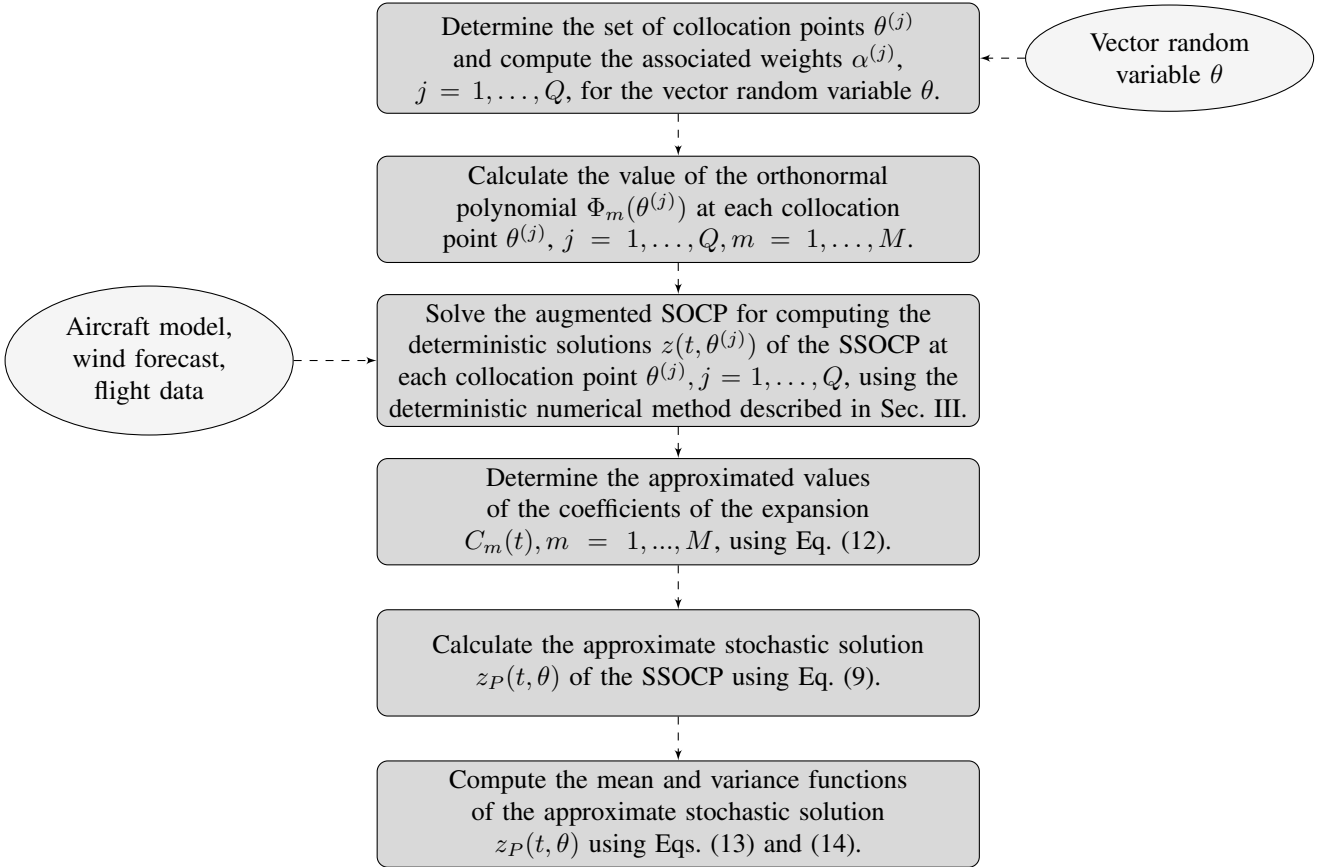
Determine the set of collocation points $\theta^{(j)}$ and compute the associated weights $\alpha^{(j)}$, $j = 1, \ldots, Q$, for the vector random variable $\theta$.

Vector random variable $\theta$

Calculate the value of the orthonormal polynomial $\Phi_m(\theta^{(j)})$ at each collocation point $\theta^{(j)}$, $j = 1, \ldots, Q, m = 1, \ldots, M$.

Aircraft model, wind forecast, flight data

Solve the augmented SOCP for computing the deterministic solutions $z(t, \theta^{(j)})$ of the SSOCP at each collocation point $\theta^{(j)}, j = 1, \ldots, Q$, using the deterministic numerical method described in Sec. III.

Determine the approximated values of the coefficients of the expansion $C_m(t), m = 1, ..., M$, using Eq. (12).

Calculate the approximate stochastic solution $z_P(t, \theta)$ of the SSOCP using Eq. (9).

Compute the mean and variance functions of the approximate stochastic solution $z_P(t, \theta)$ using Eqs. (13) and (14).